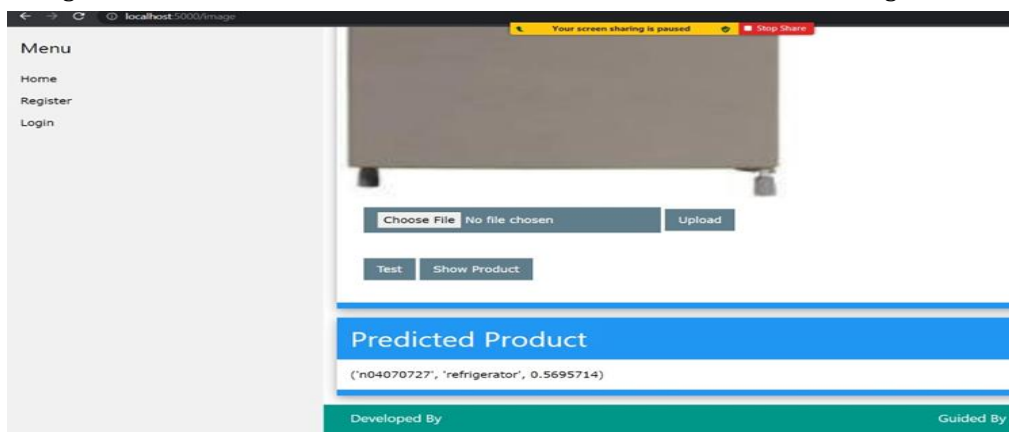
localhost:5000/image

Your screen sharing is paused

Stop Share

Menu

Home

Register

Login

Choose File No file chosen

Upload

Test

Show Product

Predicted Product

('n04070727', 'refrigerator', 0.5695714)

Developed By

Guided By